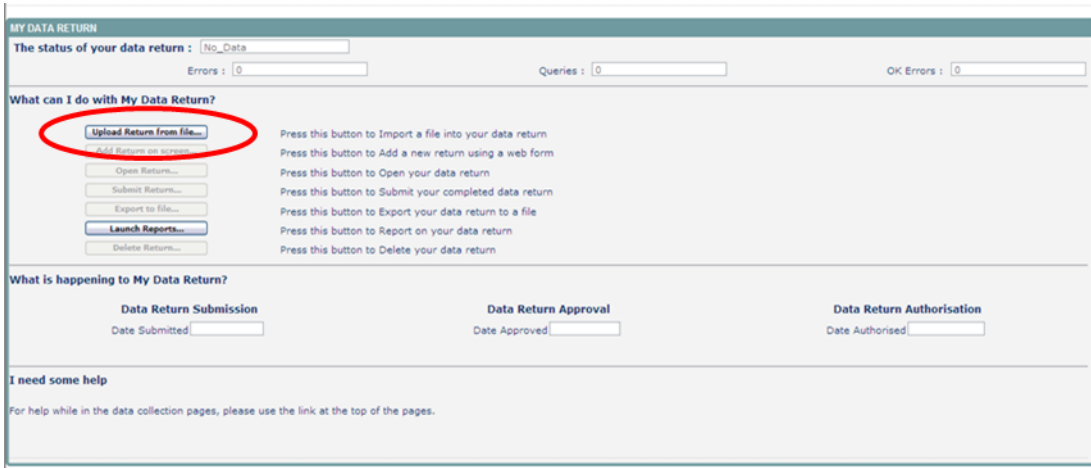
MY DATA RETURN

The status of your data return : No_Data

Errors : 0

Queries : 0

OK Errors : 0

What can I do with My Data Return?

Upload Return from file... Press this button to Import a file into your data return

Add Return on screen... Press this button to Add a new return using a web form

Open Return... Press this button to Open your data return

Submit Return... Press this button to Submit your completed data return

Export to file... Press this button to Export your data return to a file

Launch Reports... Press this button to Report on your data return

Delete Return... Press this button to Delete your data return

What is happening to My Data Return?

Data Return Submission

Date Submitted

Data Return Approval

Date Approved

Data Return Authorisation

Date Authorised

I need some help

For help while in the data collection pages, please use the link at the top of the pages.